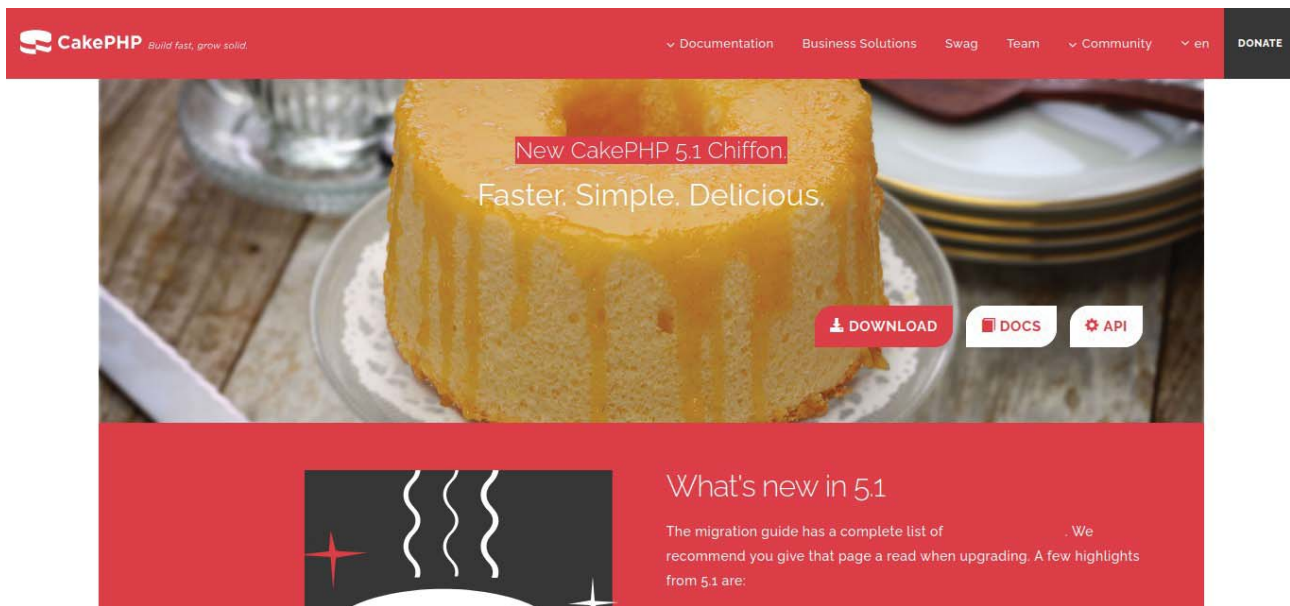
CakePHP Build fast, grow solid.

Documentation Business Solutions Swag Team Community en DONATE

New CakePHP 5.1 Chiffon.

Faster. Simple. Delicious.

DOWNLOAD DOCS API

What's new in 5.1

The migration guide has a complete list of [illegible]. We recommend you give that page a read when upgrading. A few highlights from 5.1 are: